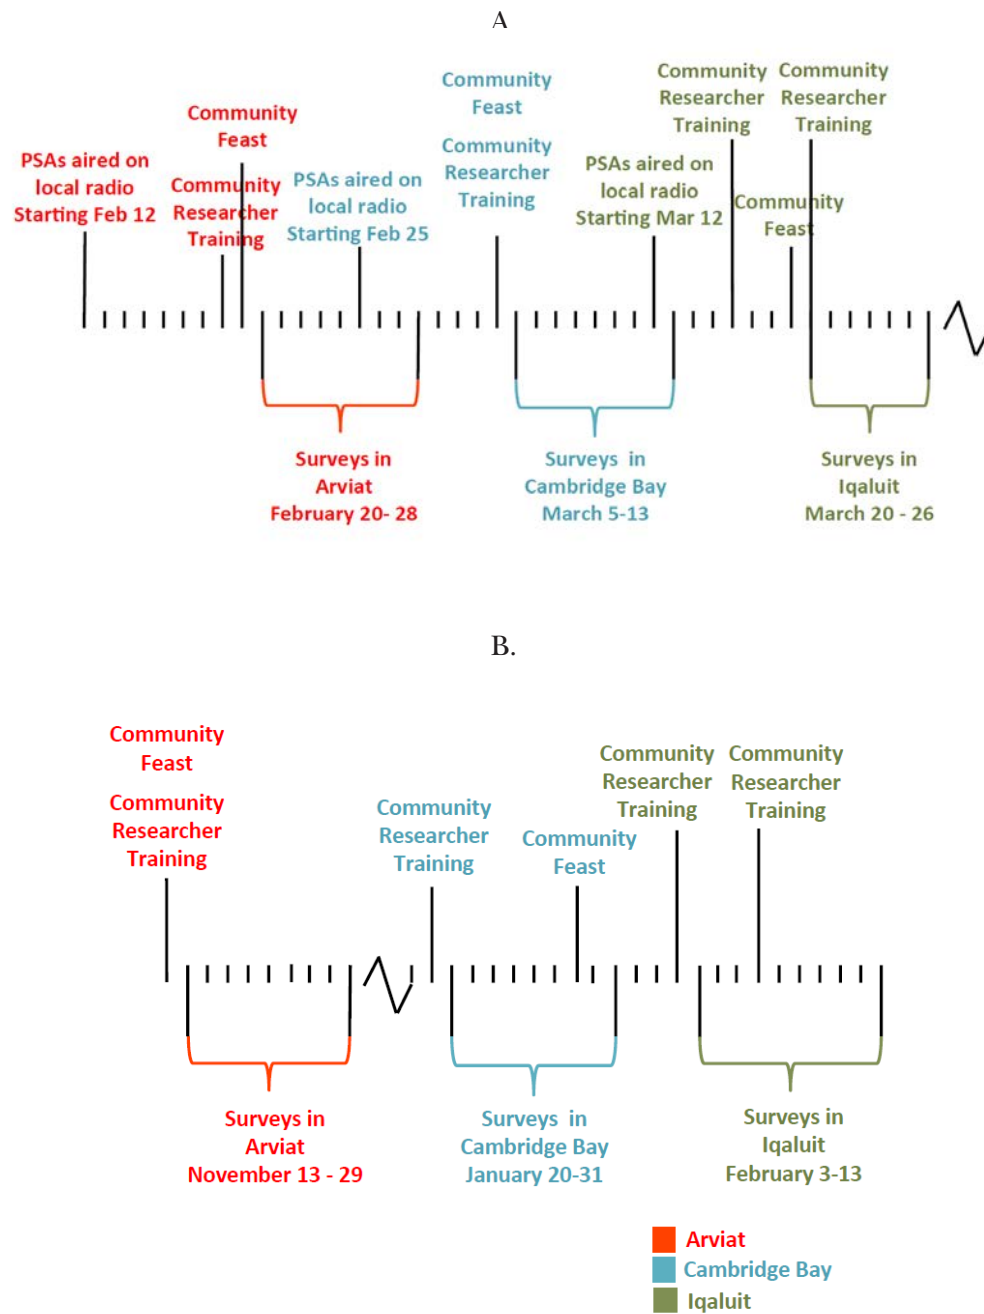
A

PSAs aired on local radio Starting Feb 12

Community Feast

Community Researcher Training

PSAs aired on local radio Starting Feb 25

Community Feast

Community Researcher Training

PSAs aired on local radio Starting Mar 12

Community Researcher Training

Community Researcher Training

Community Feast

Surveys in Arviat February 20- 28

Surveys in Cambridge Bay March 5-13

Surveys in Iqaluit March 20 - 26

B.

Community Feast

Community Researcher Training

Community Researcher Training

Community Feast

Community Researcher Training

Community Researcher Training

Surveys in Arviat November 13 - 29

Surveys in Cambridge Bay January 20-31

Surveys in Iqaluit February 3-13

Arviat
Cambridge Bay
Iqaluit